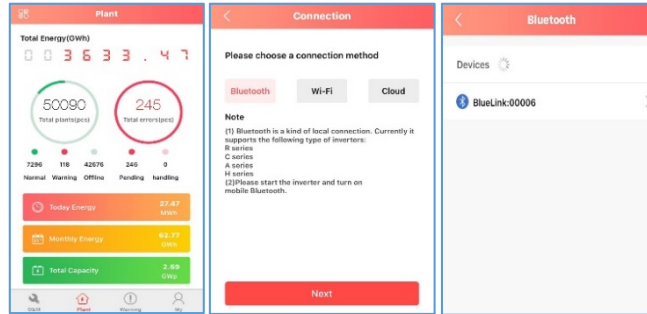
Plant

Total Energy(GWh)

0 0 3 6 3 3 . 4 7

50090
Total plants(pcs)

245
Total errors(pcs)

7296 Normal
118 Warning
42676 Offline
245 Pending
0 handling

Today Energy 27.47 MWh

Monthly Energy 63.77 GWh

Total Capacity 2.59 GWp

O&M
Plant
Warning
My

Connection

Please choose a connection method

Bluetooth
Wi-Fi
Cloud

Note

(1) Bluetooth is a kind of local connection. Currently it supports the following type of inverters:
R series
C series
A series
H series
(2)Please start the inverter and turn on mobile Bluetooth.

Next

Bluetooth

Devices

BlueLink:00006